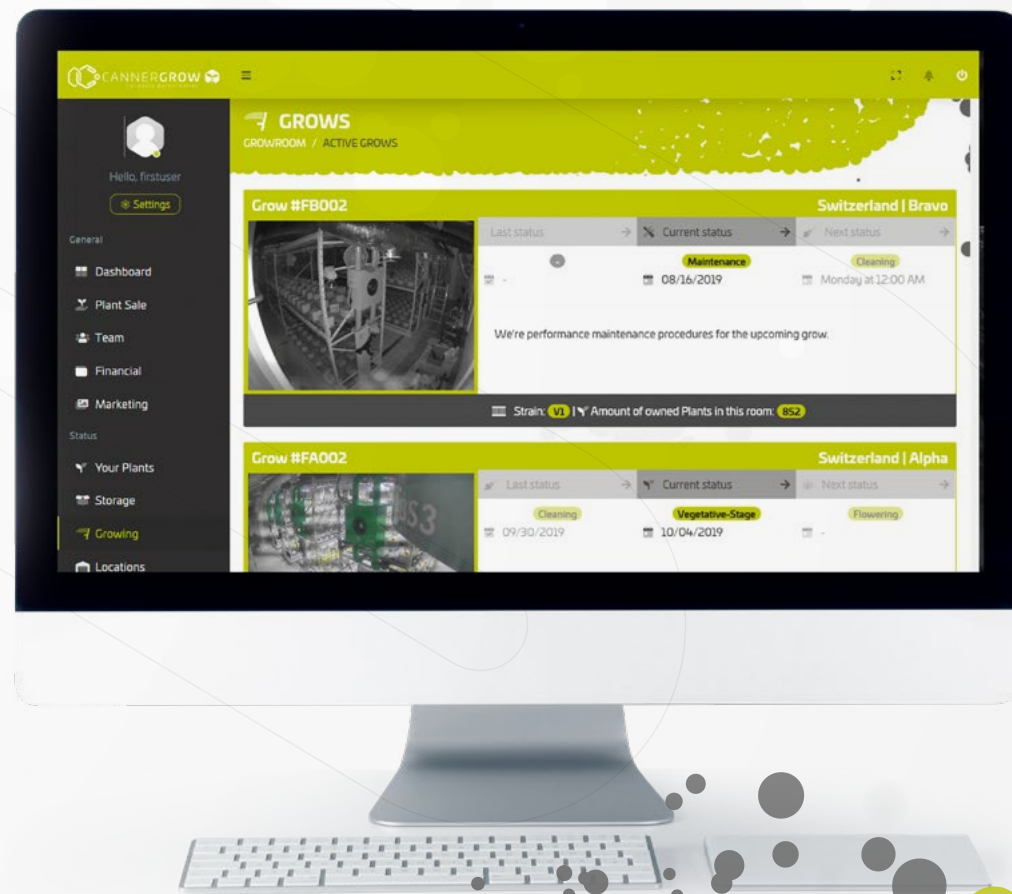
CANNERGROW

Hello, firstuser

Settings

General

Dashboard

Plant Sale

Team

Financial

Marketing

Status

Your Plants

Storage

Growing

Locations

GROWS

GROWROOM / ACTIVE GROWS

Grow #FB002

Switzerland | Bravo

| Last status | Current status | Next status |
|---|---|---|
| | Maintenance | Cleaning |
| - | 08/16/2019 | Monday at 12:00 AM |

We're performance maintenance procedures for the upcoming grow.

Strain: V1 | Amount of owned Plants in this room: 852

Grow #FA002

Switzerland | Alpha

| Last status | Current status | Next status |
|---|---|---|
| Cleaning | Vegetative-Stage | Flowering |
| 09/30/2019 | 10/04/2019 | - |